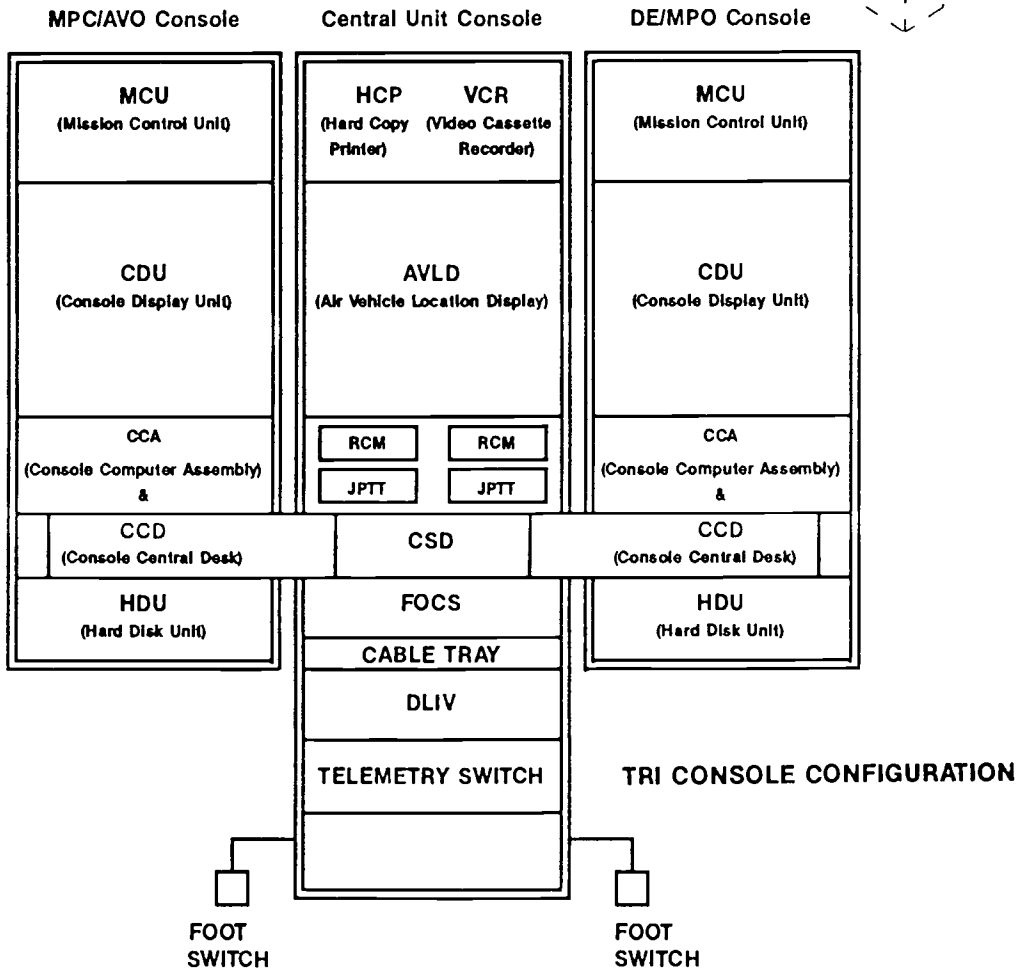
MPC/AVO Console

MCU
(Mission Control Unit)

CDU
(Console Display Unit)

CCA
(Console Computer Assembly)
&

CCD
(Console Central Desk)

HDU
(Hard Disk Unit)

Central Unit Console

HCP
(Hard Copy Printer)

VCR
(Video Cassette Recorder)

AVLD
(Air Vehicle Location Display)

RCM

RCM

JPTT

JPTT

CSD

FOCS

CABLE TRAY

DLIV

TELEMETRY SWITCH

DE/MPO Console

MCU
(Mission Control Unit)

CDU
(Console Display Unit)

CCA
(Console Computer Assembly)
&

CCD
(Console Central Desk)

HDU
(Hard Disk Unit)

TRI CONSOLE CONFIGURATION

FOOT SWITCH

FOOT SWITCH